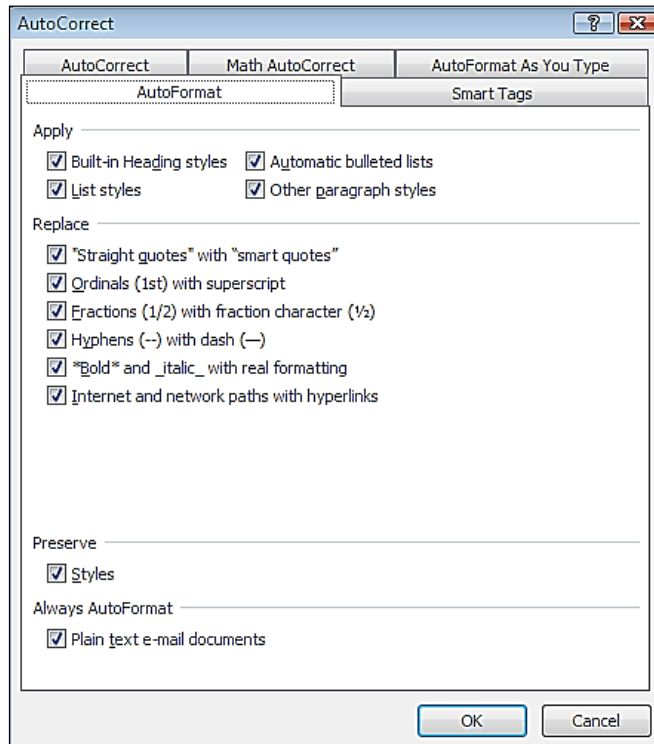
AutoCorrect

?

AutoCorrect | Math AutoCorrect | AutoFormat As You Type
AutoFormat | Smart Tags

Apply

Built-in Heading styles
Automatic bulleted lists
List styles
Other paragraph styles

Replace

"Straight quotes" with "smart quotes"
Ordinals (1st) with superscript
Fractions (1/2) with fraction character (½)
Hyphens (--) with dash (—)
*Bold* and _italic_ with real formatting
Internet and network paths with hyperlinks

Preserve

Styles

Always AutoFormat

Plain text e-mail documents

OK
Cancel